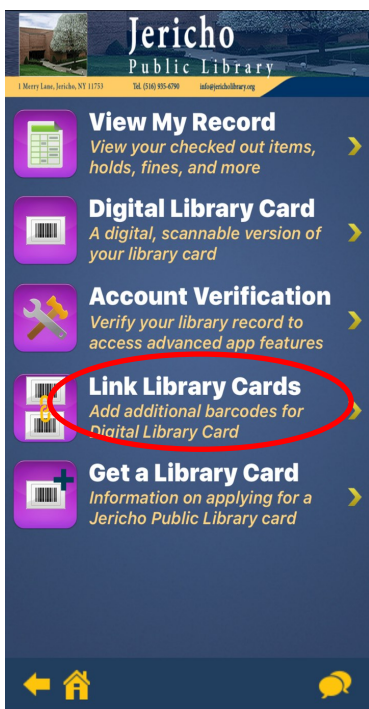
Jericho
Public Library
1 Merry Lane, Jericho, NY 11753 Tel. (516) 935-6790 info@jericholibrary.org

View My Record
View your checked out items, holds, fines, and more

Digital Library Card
A digital, scannable version of your library card

Account Verification
Verify your library record to access advanced app features

Link Library Cards
Add additional barcodes for Digital Library Card

Get a Library Card
Information on applying for a Jericho Public Library card